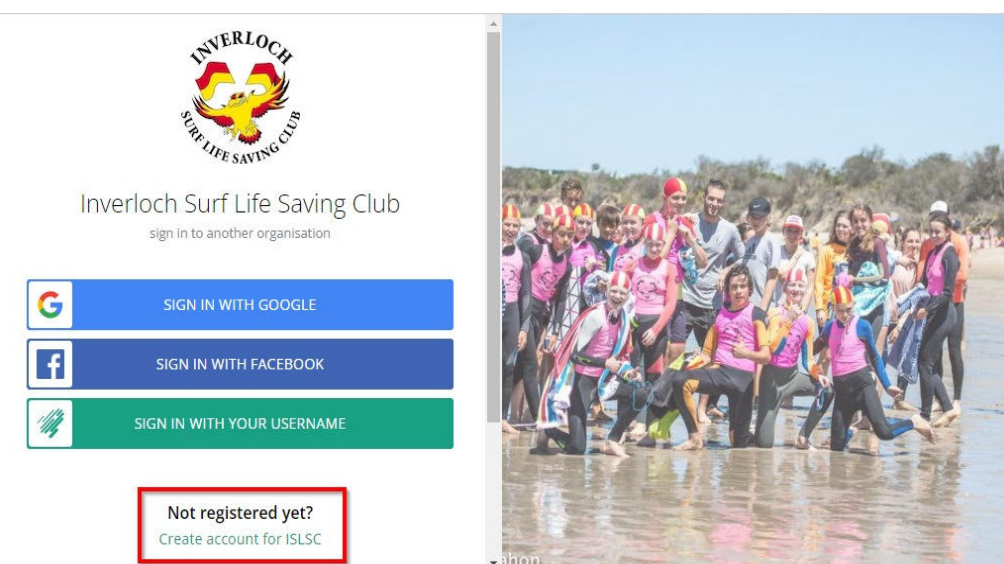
INVERLOCH
SURF LIFE SAVING CLUB

Inverloch Surf Life Saving Club
sign in to another organisation

SIGN IN WITH GOOGLE

SIGN IN WITH FACEBOOK

SIGN IN WITH YOUR USERNAME

Not registered yet?
Create account for ISLSC